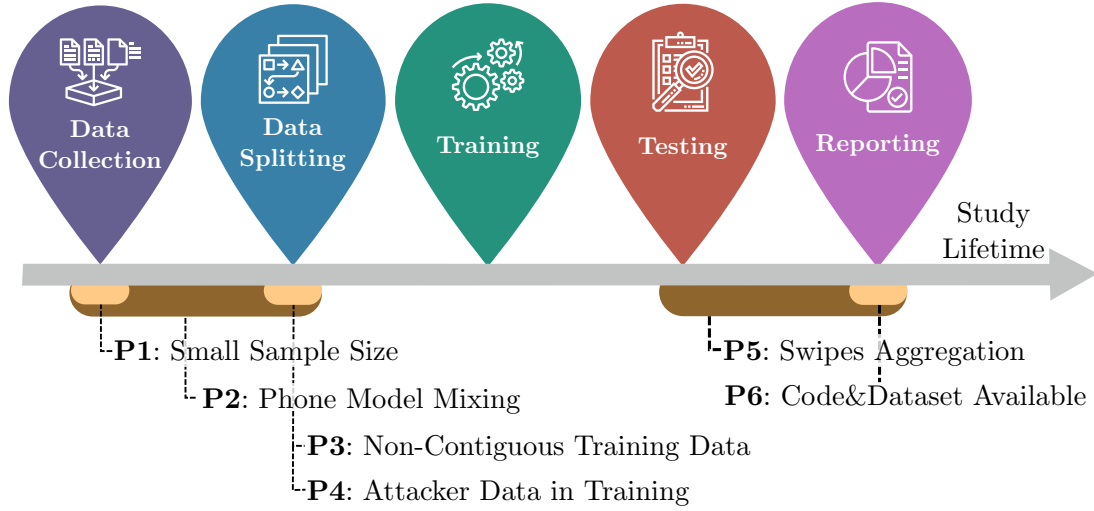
Data Collection

Data Splitting

Training

Testing

Reporting

Study Lifetime

**P1**: Small Sample Size

**P2**: Phone Model Mixing

**P3**: Non-Contiguous Training Data

**P4**: Attacker Data in Training

**P5**: Swipes Aggregation

**P6**: Code&Dataset Available